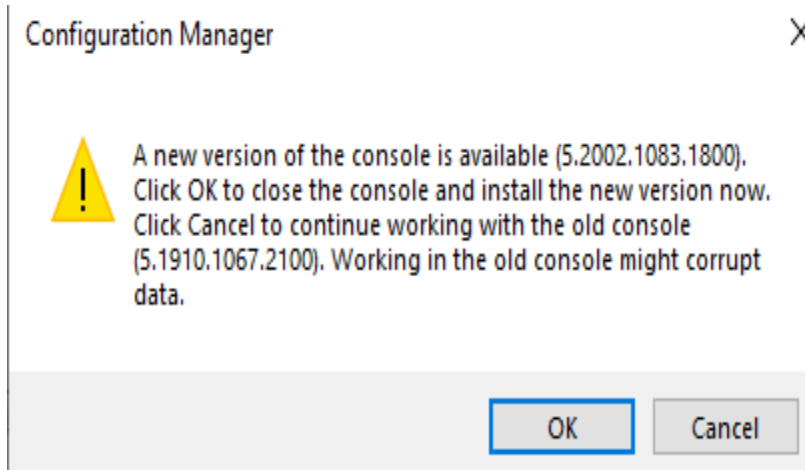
Configuration Manager

×

A new version of the console is available (5.2002.1083.1800). Click OK to close the console and install the new version now. Click Cancel to continue working with the old console (5.1910.1067.2100). Working in the old console might corrupt data.

OK

Cancel